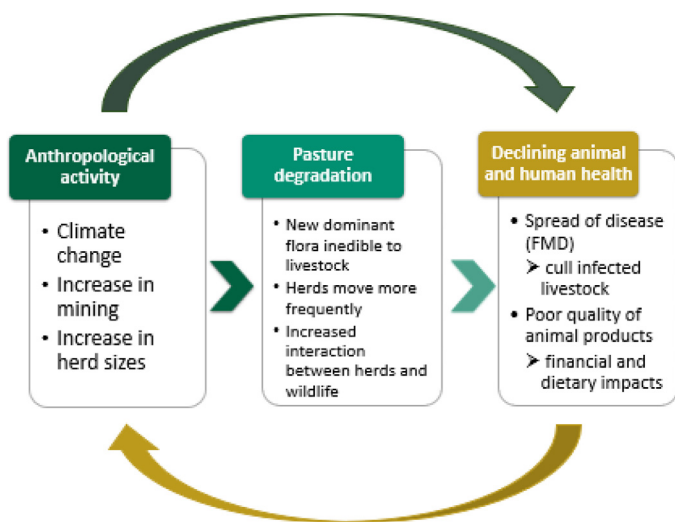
Anthropological activity

• Climate change
• Increase in mining
• Increase in herd sizes

Pasture degradation

• New dominant flora inedible to livestock
• Herds move more frequently
• Increased interaction between herds and wildlife

Declining animal and human health

• Spread of disease (FMD)
➢ cull infected livestock
• Poor quality of animal products
➢ financial and dietary impacts